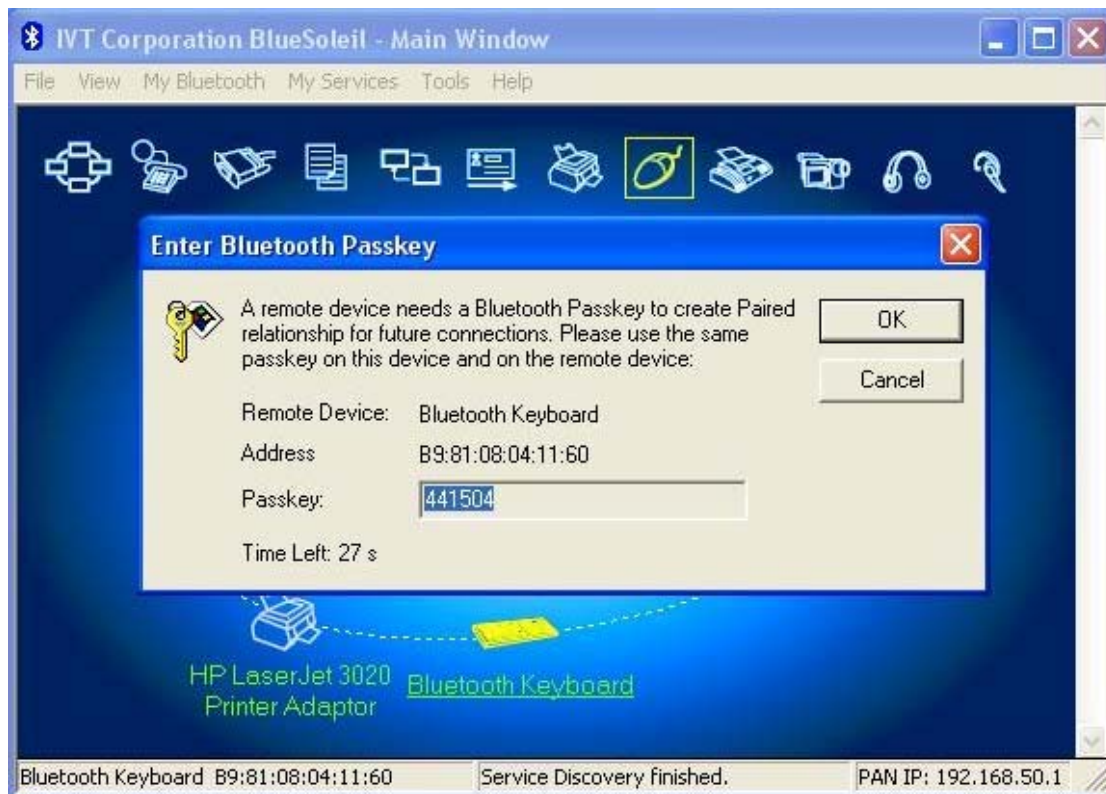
IVT Corporation BlueSoleil - Main Window

File View My Bluetooth My Services Tools Help

Enter Bluetooth Passkey

A remote device needs a Bluetooth Passkey to create Paired relationship for future connections. Please use the same passkey on this device and on the remote device:

OK

Cancel

Remote Device: Bluetooth Keyboard

Address B9:81:08:04:11:60

Passkey: 441504

Time Left: 27 s

HP LaserJet 3020 Printer Adaptor

Bluetooth Keyboard

Bluetooth Keyboard B9:81:08:04:11:60 | Service Discovery finished. | PAN IP: 192.168.50.1